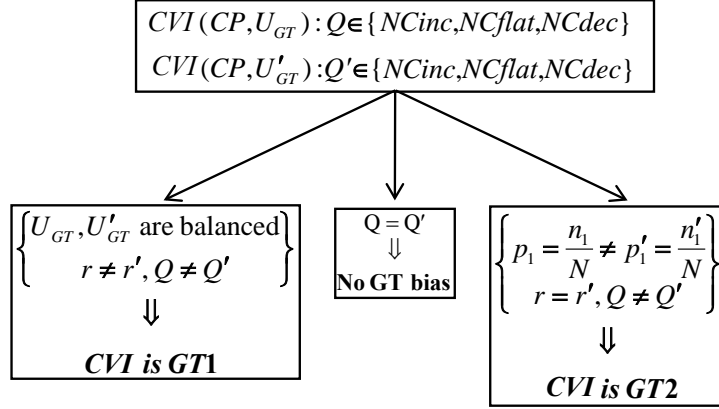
$CVI(CP, U_{GT}) : Q \in \{NCinc, NCflat, NCdec\}$
$CVI(CP, U'_{GT}) : Q' \in \{NCinc, NCflat, NCdec\}$

$\left\{ \begin{matrix} U_{GT}, U'_{GT} \text{ are balanced} \\ r \neq r', Q \neq Q' \end{matrix} \right\}$
$\Downarrow$
***CVI is GT*1**

Q = Q′
$\Downarrow$
**No GT bias**

$\left\{ \begin{matrix} p_1 = \frac{n_1}{N} \neq p'_1 = \frac{n'_1}{N} \\ r = r', Q \neq Q' \end{matrix} \right\}$
$\Downarrow$
***CVI is GT*2**